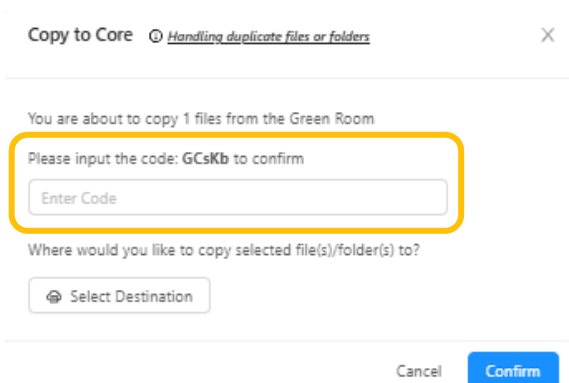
Copy to Core ⓘ Handling duplicate files or folders ×

You are about to copy 1 files from the Green Room

Please input the code: GCsKb to confirm

Enter Code

Where would you like to copy selected file(s)/folder(s) to?

Select Destination

Cancel Confirm